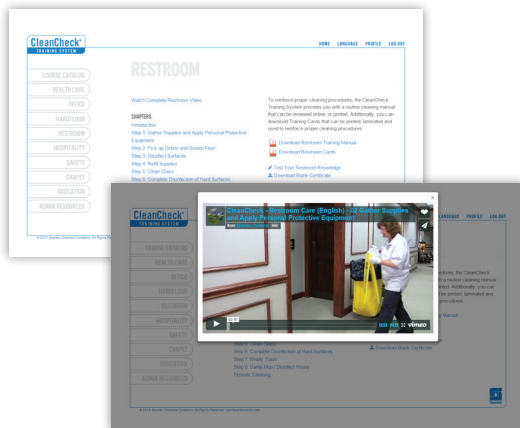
CleanCheck® TRAINING SYSTEM

HOME LANGUAGE PROFILE LOG OUT

COURSE CATALOG
HEALTH CARE
OFFICE
HARDFLOOR
RESTROOM
HOSPITALITY
SAFETY
CARPET
EDUCATION
ADMIN RESOURCES

RESTROOM

Watch Complete Restroom Video

CHAPTERS
Introduction
Step 1: Gather Supplies and Apply Personal Protective Equipment
Step 2: Pick up Debris and Sweep Floor
Step 3: Disinfect Surfaces
Step 4: Refill Supplies
Step 5: Clean Glass
Step 6: Complete Disinfection of Hard Surfaces

To reinforce proper cleaning procedures, the CleanCheck Training System provides you with a routine cleaning manual that can be reviewed online or printed. Additionally, you can download Training Cards that can be printed, laminated and used to reinforce proper cleaning procedures.

Download Restroom Training Manual
Download Restroom Cards

Test Your Restroom Knowledge
Download Blank Certificate

© 2013 Spartan Chemical Company. All Rights Reserved.

CleanCheck® TRAINING SYSTEM

LANGUAGE PROFILE LOG OUT

COURSE CATALOG
HEALTH CARE
OFFICE
HARDFLOOR
RESTROOM
HOSPITALITY
SAFETY
CARPET
EDUCATION
ADMIN RESOURCES

CleanCheck - Restroom Care (English) - 02 Gather Supplies and Apply Personal Protective Equipment

from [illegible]

00:47

vimeo

Step 5: Clean Glass
Step 6: Complete Disinfection of Hard Surfaces
Step 7: Empty Trash
Step 8: Damp Mop / Disinfect Floors
Periodic Cleaning

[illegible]dures, the CleanCheck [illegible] routine cleaning manual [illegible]ted. Additionally, you can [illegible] be printed, laminated and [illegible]cedures.

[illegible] Manual

Download Blank Certificate

© 2013 Spartan Chemical Company. All Rights Reserved. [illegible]